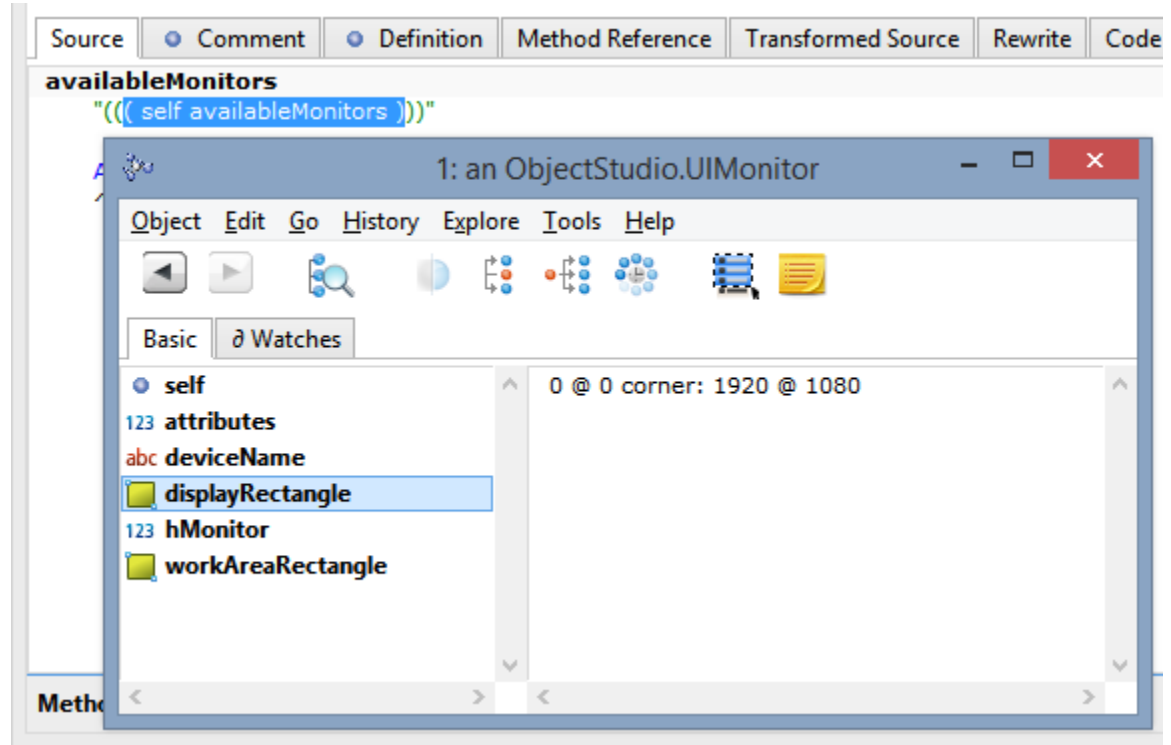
Source | Comment | Definition | Method Reference | Transformed Source | Rewrite | Code

availableMonitors
"((( self availableMonitors )))"

A
^

1: an ObjectStudio.UIMonitor

Object Edit Go History Explore Tools Help

Basic | ∂ Watches

self
123 attributes
abc deviceName
displayRectangle
123 hMonitor
workAreaRectangle

0 @ 0 corner: 1920 @ 1080

Metho